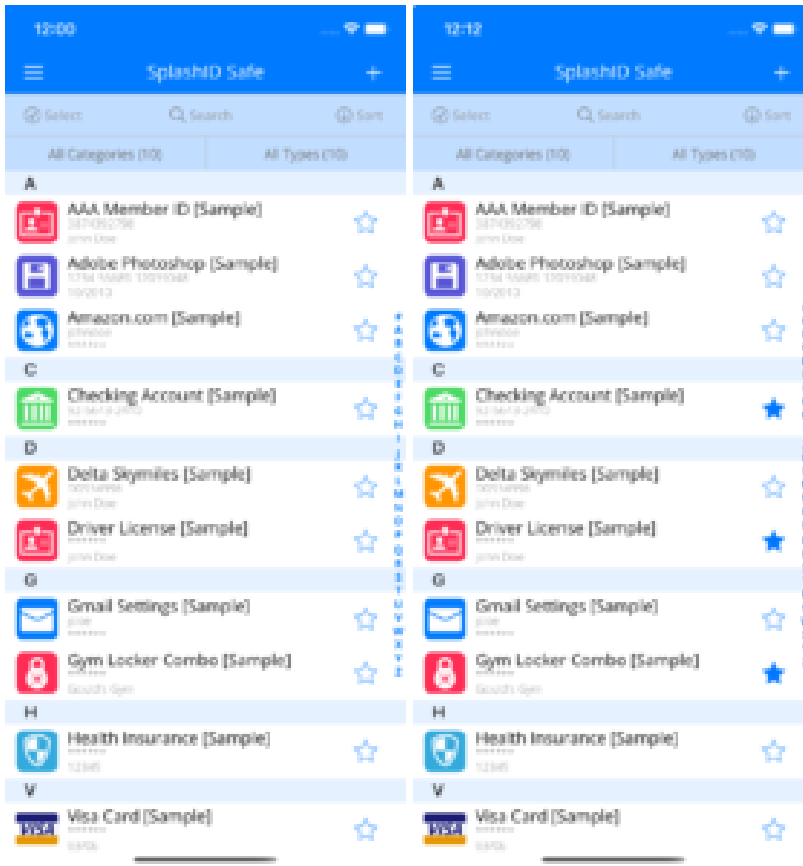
12:00

SplashID Safe

Select Search Sort

All Categories (10) All Types (10)

A

AAA Member ID [Sample]
John Doe

Adobe Photoshop [Sample]
10/2013

Amazon.com [Sample]

C

Checking Account [Sample]

D

Delta Skymiles [Sample]
John Doe

Driver License [Sample]
John Doe

G

Gmail Settings [Sample]

Gym Locker Combo [Sample]
Gold's Gym

H

Health Insurance [Sample]
12345

V

Visa Card [Sample]

A B C D E F G H I J K L M N O P Q R S T U V W X Y Z

12:12

SplashID Safe

Select Search Sort

All Categories (10) All Types (10)

A

AAA Member ID [Sample]
John Doe

Adobe Photoshop [Sample]
10/2013

Amazon.com [Sample]

C

Checking Account [Sample]

D

Delta Skymiles [Sample]
John Doe

Driver License [Sample]
John Doe

G

Gmail Settings [Sample]

Gym Locker Combo [Sample]
Gold's Gym

H

Health Insurance [Sample]
12345

V

Visa Card [Sample]